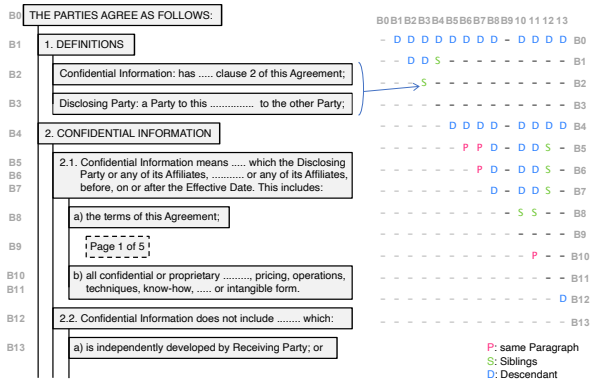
B0 THE PARTIES AGREE AS FOLLOWS:

B1 1. DEFINITIONS

B2 Confidential Information: has ..... clause 2 of this Agreement;

B3 Disclosing Party: a Party to this ............... to the other Party;

B4 2. CONFIDENTIAL INFORMATION

B5 B6 B7 2.1. Confidential Information means ..... which the Disclosing Party or any of its Affiliates, ........... or any of its Affiliates, before, on or after the Effective Date. This includes:

B8 a) the terms of this Agreement;

B9 Page 1 of 5

B10 B11 b) all confidential or proprietary ........., pricing, operations, techniques, know-how, ..... or intangible form.

B12 2.2. Confidential Information does not include ........ which:

B13 a) is independently developed by Receiving Party; or

| B0 | B1 | B2 | B3 | B4 | B5 | B6 | B7 | B8 | B9 | 10 | 11 | 12 | 13 | |
|---|---|---|---|---|---|---|---|---|---|---|---|---|---|---|
| - | D | D | D | D | D | D | D | D | - | D | D | D | D | B0 |
| - | - | D | D | S | - | - | - | - | - | - | - | - | - | B1 |
| - | - | - | S | - | - | - | - | - | - | - | - | - | - | B2 |
| - | - | - | - | - | - | - | - | - | - | - | - | - | - | B3 |
| - | - | - | - | - | D | D | D | D | - | D | D | D | D | B4 |
| - | - | - | - | - | - | P | P | D | - | D | D | S | - | B5 |
| - | - | - | - | - | - | - | P | D | - | D | D | S | - | B6 |
| - | - | - | - | - | - | - | - | D | - | D | D | S | - | B7 |
| - | - | - | - | - | - | - | - | - | - | S | S | - | - | B8 |
| - | - | - | - | - | - | - | - | - | - | - | - | - | - | B9 |
| - | - | - | - | - | - | - | - | - | - | - | P | - | - | B10 |
| - | - | - | - | - | - | - | - | - | - | - | - | - | - | B11 |
| - | - | - | - | - | - | - | - | - | - | - | - | - | D | B12 |
| - | - | - | - | - | - | - | - | - | - | - | - | - | - | B13 |

P: same Paragraph
S: Siblings
D: Descendant